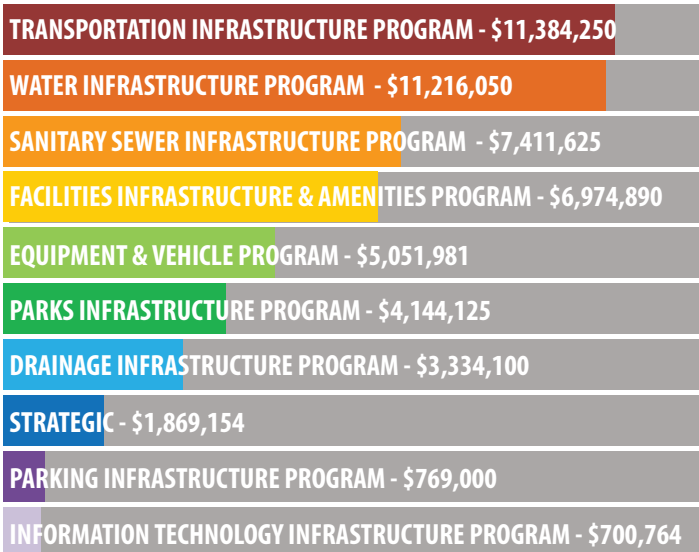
TRANSPORTATION INFRASTRUCTURE PROGRAM - $11,384,250

WATER INFRASTRUCTURE PROGRAM - $11,216,050

SANITARY SEWER INFRASTRUCTURE PROGRAM - $7,411,625

FACILITIES INFRASTRUCTURE & AMENITIES PROGRAM - $6,974,890

EQUIPMENT & VEHICLE PROGRAM - $5,051,981

PARKS INFRASTRUCTURE PROGRAM - $4,144,125

DRAINAGE INFRASTRUCTURE PROGRAM - $3,334,100

STRATEGIC - $1,869,154

PARKING INFRASTRUCTURE PROGRAM - $769,000

INFORMATION TECHNOLOGY INFRASTRUCTURE PROGRAM - $700,764